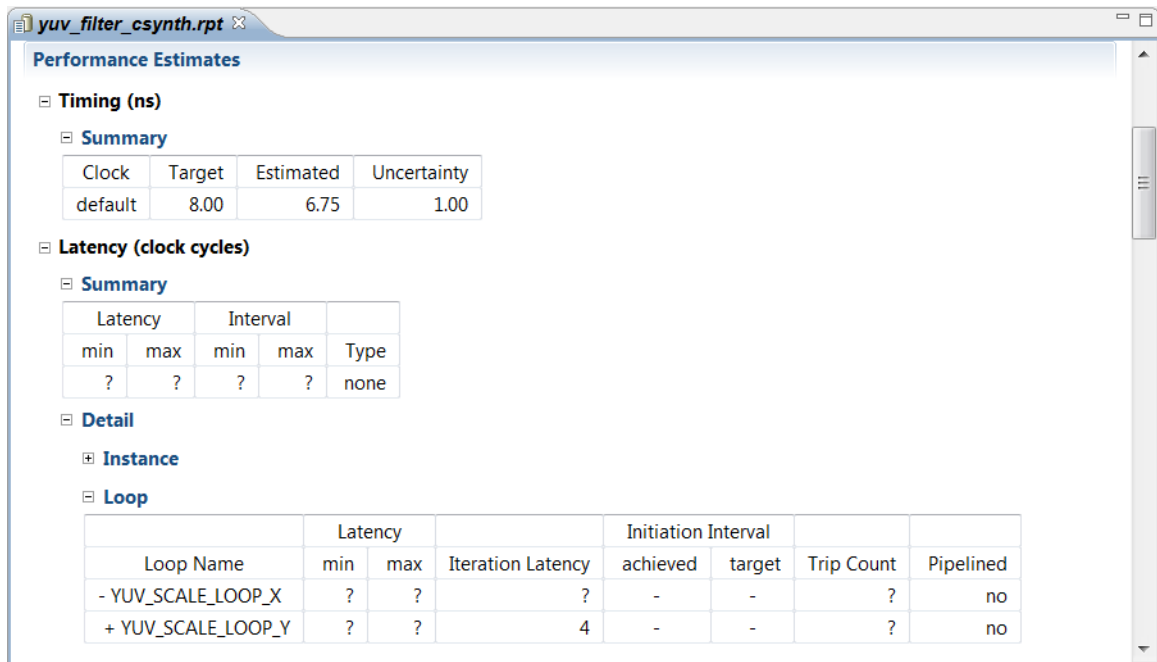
yuv_filter_csynth.rpt

Performance Estimates

Timing (ns)

Summary

| Clock | Target | Estimated | Uncertainty |
|---|---|---|---|
| default | 8.00 | 6.75 | 1.00 |

Latency (clock cycles)

Summary

| Latency | | Interval | | |
|---|---|---|---|---|
| min | max | min | max | Type |
| ? | ? | ? | ? | none |

Detail

Instance

Loop

| | Latency | | | Initiation Interval | | | |
|---|---|---|---|---|---|---|---|
| Loop Name | min | max | Iteration Latency | achieved | target | Trip Count | Pipelined |
| - YUV_SCALE_LOOP_X | ? | ? | ? | - | - | ? | no |
| + YUV_SCALE_LOOP_Y | ? | ? | 4 | - | - | ? | no |